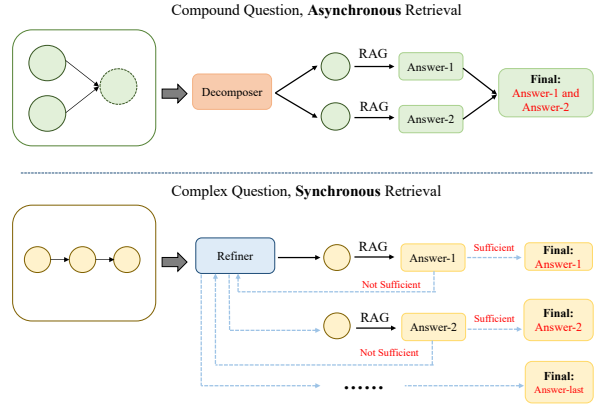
Compound Question, **Asynchronous** Retrieval

Decomposer

RAG

Answer-1

RAG

Answer-2

Final:
Answer-1 and Answer-2

Complex Question, **Synchronous** Retrieval

Refiner

RAG

Answer-1

Sufficient

Final:
Answer-1

Not Sufficient

RAG

Answer-2

Sufficient

Final:
Answer-2

Not Sufficient

......

Final:
Answer-last